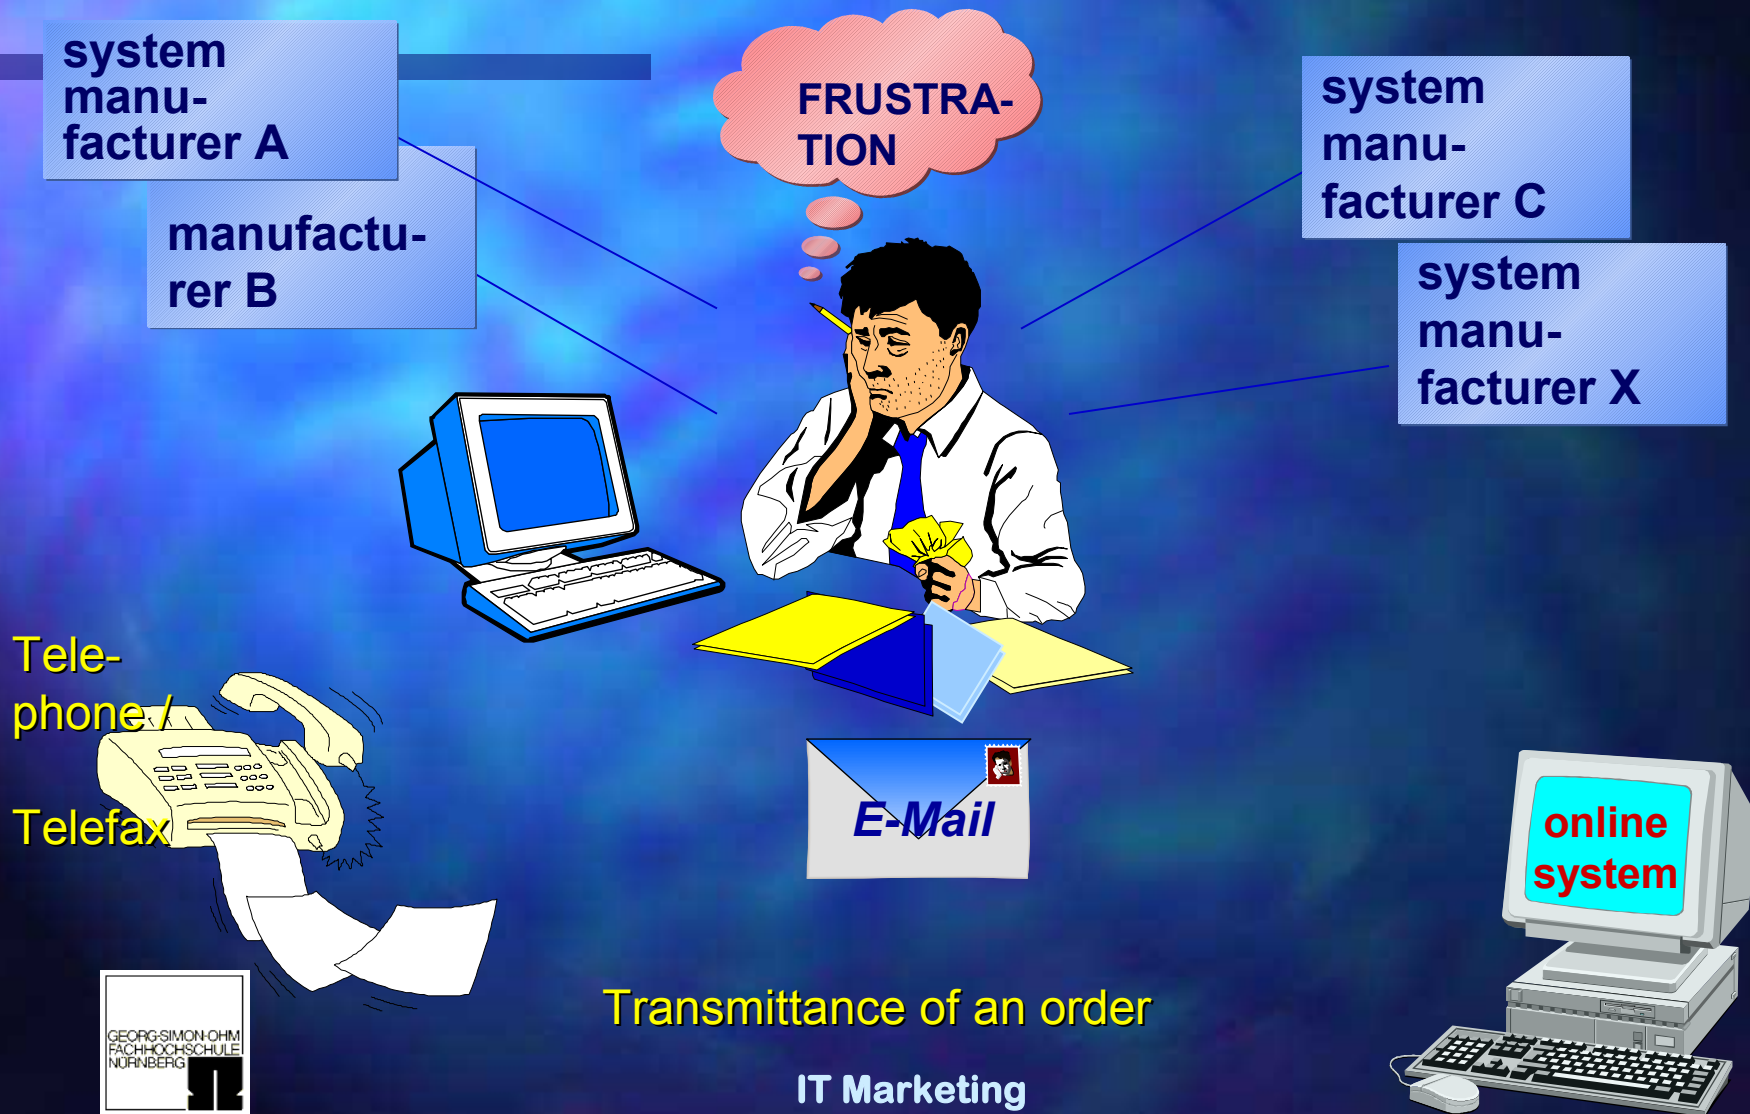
system manufacturer A

manufacturer B

FRUSTRATION

system manufacturer C

system manufacturer X

Telephone /

Telefax

E-Mail

online system

GEORG-SIMON-OHM FACHHOCHSCHULE NÜRNBERG

Transmittance of an order

IT Marketing